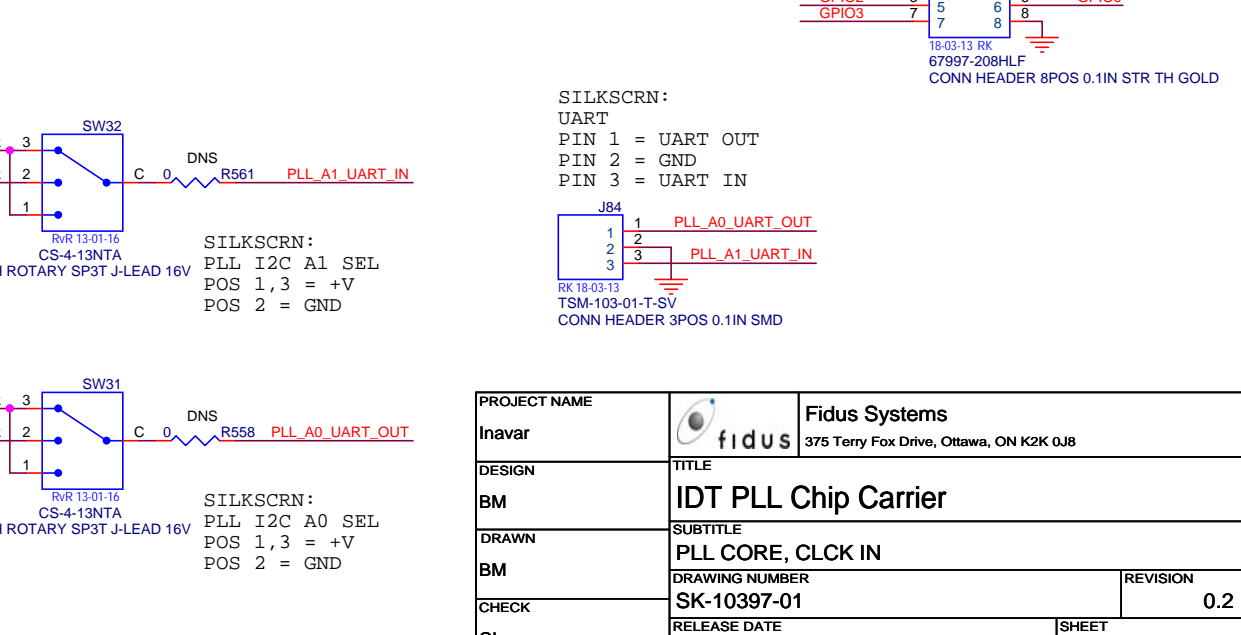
GPIO3 7 5 6 8
18-03-13 RK
67997-208HLF
CONN HEADER 8POS 0.1IN STR TH GOLD

SILKSCRN:
UART
PIN 1 = UART OUT
PIN 2 = GND
PIN 3 = UART IN

J84
1 PLL_A0_UART_OUT
2
3 PLL_A1_UART_IN
1
2
3
RK 18-03-13
TSM-103-01-T-SV
CONN HEADER 3POS 0.1IN SMD

SW32
3
2
1
C
DNS
0
R561 PLL_A1_UART_IN
RvR 13-01-16
CS-4-13NTA
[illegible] ROTARY SP3T J-LEAD 16V

SILKSCRN:
PLL I2C A1 SEL
POS 1,3 = +V
POS 2 = GND

SW31
3
2
1
C
DNS
0
R558 PLL_A0_UART_OUT
RvR 13-01-16
CS-4-13NTA
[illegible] ROTARY SP3T J-LEAD 16V

SILKSCRN:
PLL I2C A0 SEL
POS 1,3 = +V
POS 2 = GND

| PROJECT NAME<br>Inavar | fidus | Fidus Systems<br>375 Terry Fox Drive, Ottawa, ON K2K 0J8 | |
|---|---|---|---|
| DESIGN<br>BM | TITLE<br>IDT PLL Chip Carrier | | |
| DRAWN<br>BM | SUBTITLE<br>PLL CORE, CLCK IN | | |
| | DRAWING NUMBER<br>SK-10397-01 | | REVISION<br>0.2 |
| CHECK<br>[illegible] | RELEASE DATE | | SHEET |